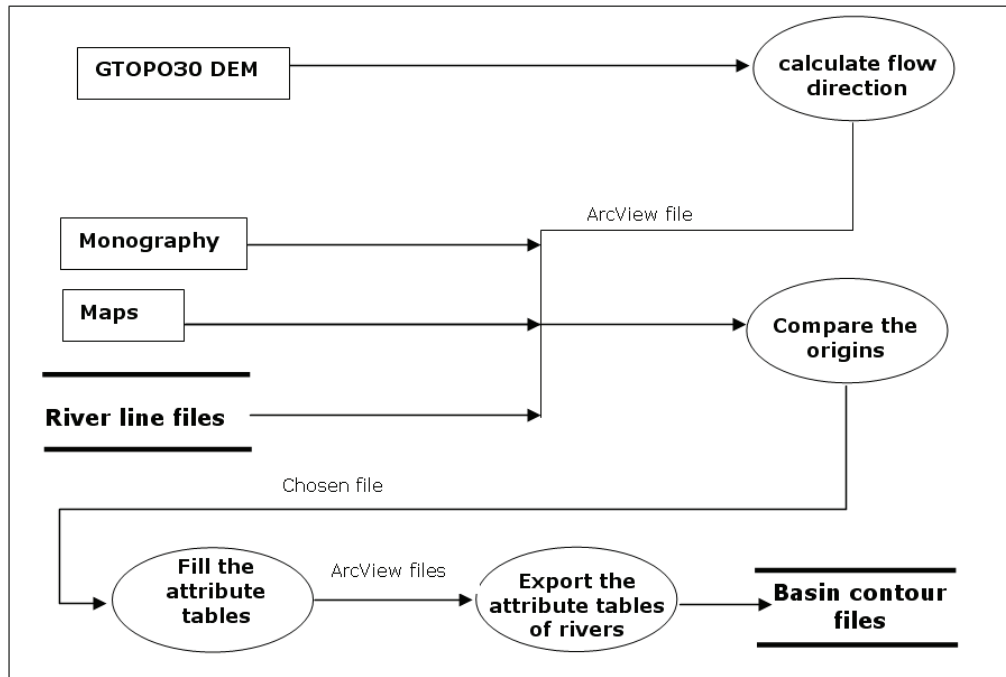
GTOPO30 DEM

calculate flow direction

ArcView file

Monography

Maps

Compare the origins

River line files

Chosen file

Fill the attribute tables

ArcView files

Export the attribute tables of rivers

Basin contour files